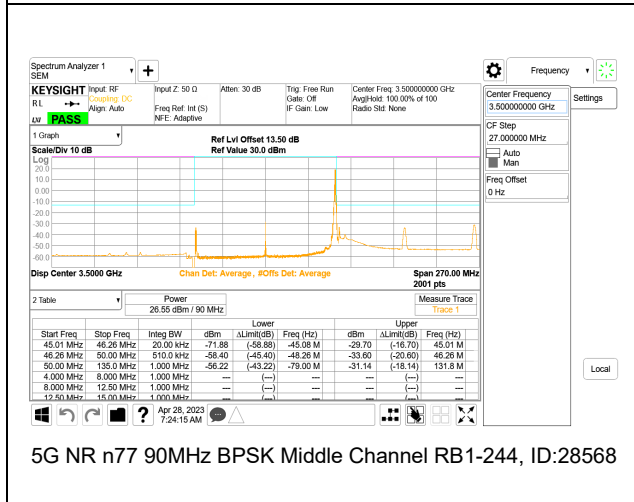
Spectrum Analyzer 1
SEM

Frequency

KEYSIGHT Input: RF
Coupling: DC
Align: Auto
RL
PASS

Input Z: 50 Ω
Freq Ref: Int (S)
NFE: Adaptive

Atten: 30 dB

Trig: Free Run
Gate: Off
IF Gain: Low

Center Freq: 3.500000000 GHz
Avg|Hold: 100.00% of 100
Radio Std: None

Center Frequency
3.500000000 GHz

Settings

CF Step
27.000000 MHz
Auto
Man

Freq Offset
0 Hz

1 Graph
Scale/Div 10 dB
Ref Lvl Offset 13.50 dB
Ref Value 30.0 dBm
Log
20.0
10.0
0.00
-10.0
-20.0
-30.0
-40.0
-50.0
-60.0

Disp Center 3.5000 GHz
Chan Det: Average, #Offs Det: Average
Span 270.00 MHz
2001 pts

2 Table
Power
26.55 dBm / 90 MHz
Measure Trace
Trace 1

| Start Freq | Stop Freq | Integ BW | Lower dBm | Lower ΔLimit(dB) | Lower Freq (Hz) | Upper dBm | Upper ΔLimit(dB) | Upper Freq (Hz) |
|---|---|---|---|---|---|---|---|---|
| 45.01 MHz | 46.26 MHz | 20.00 kHz | -71.88 | (-58.88) | -45.08 M | -29.70 | (-16.70) | 45.01 M |
| 46.26 MHz | 50.00 MHz | 510.0 kHz | -58.40 | (-45.40) | -48.26 M | -33.60 | (-20.60) | 46.26 M |
| 50.00 MHz | 135.0 MHz | 1.000 MHz | -56.22 | (-43.22) | -79.00 M | -31.14 | (-18.14) | 131.8 M |
| 4.000 MHz | 8.000 MHz | 1.000 MHz | --- | (---) | --- | --- | (---) | --- |
| 8.000 MHz | 12.50 MHz | 1.000 MHz | --- | (---) | --- | --- | (---) | --- |
| 12.50 MHz | 15.00 MHz | 1.000 MHz | --- | (---) | --- | --- | (---) | --- |

Local

Apr 28, 2023
7:24:15 AM

5G NR n77 90MHz BPSK Middle Channel RB1-244, ID:28568